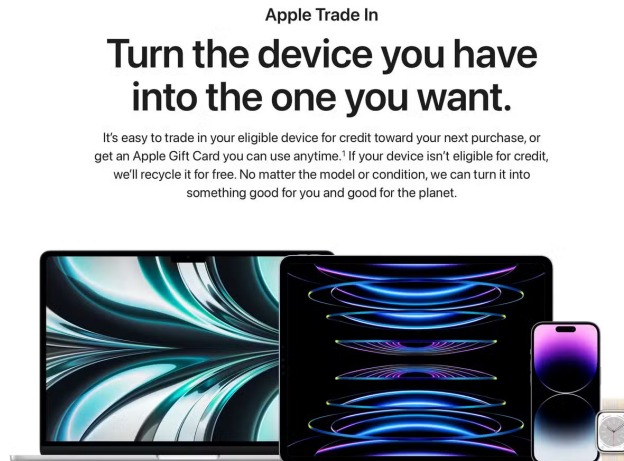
Apple Trade In

Turn the device you have into the one you want.

It's easy to trade in your eligible device for credit toward your next purchase, or get an Apple Gift Card you can use anytime.$^1$ If your device isn't eligible for credit, we'll recycle it for free. No matter the model or condition, we can turn it into something good for you and good for the planet.